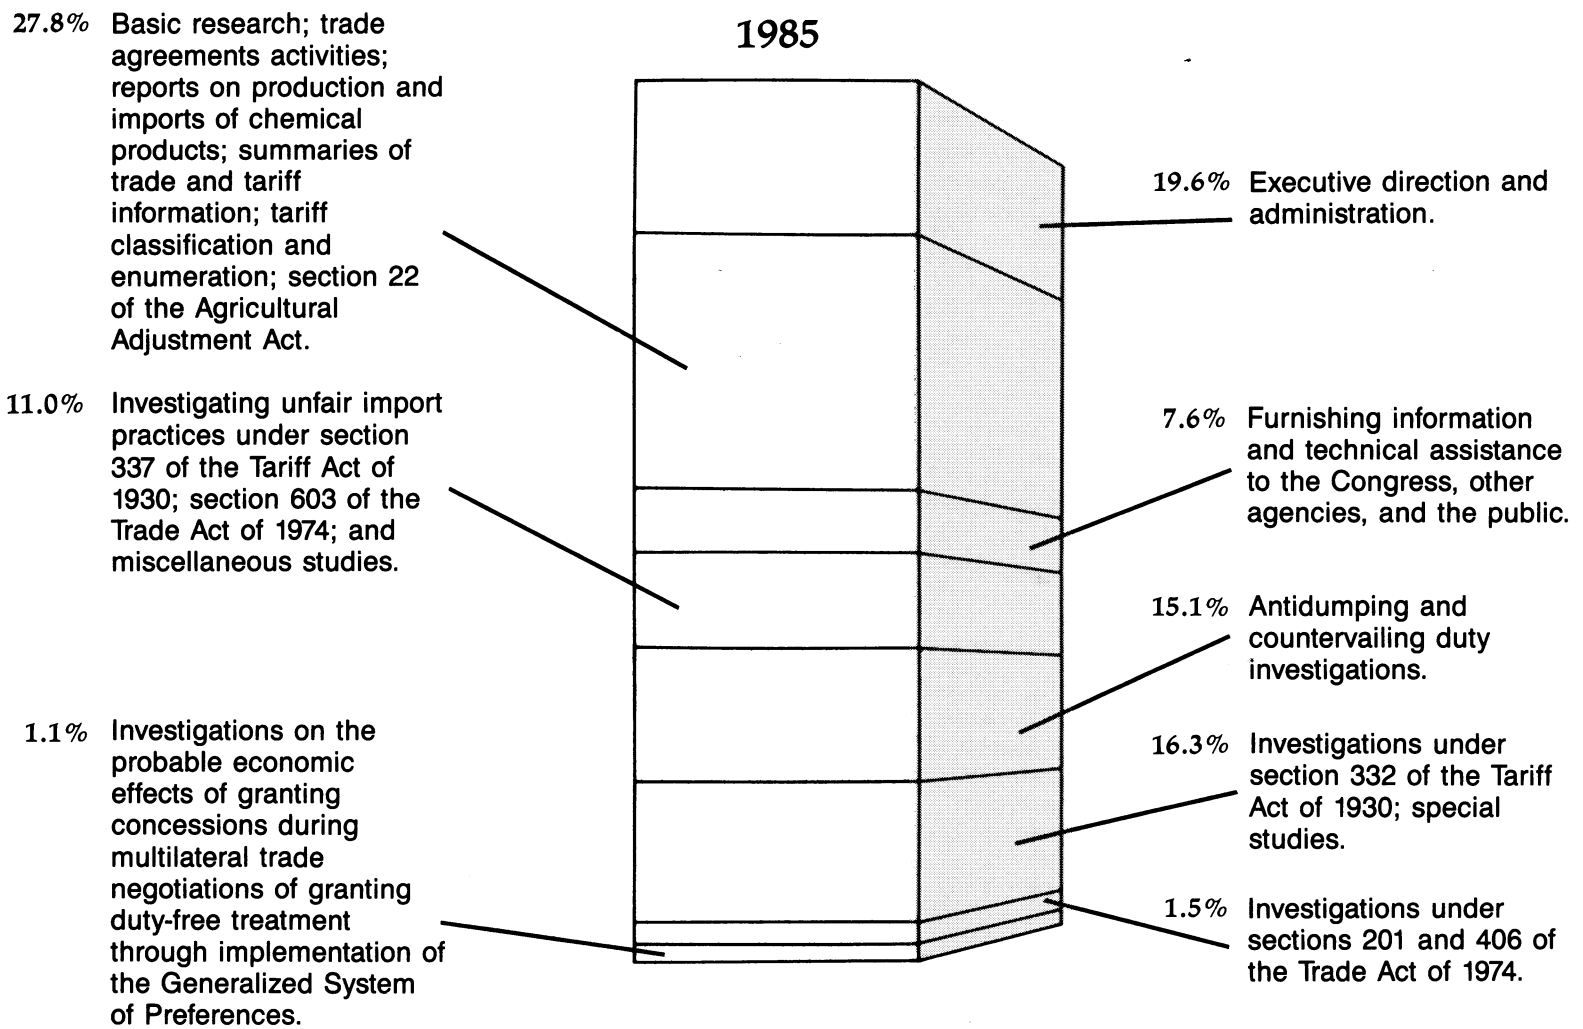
1985

27.8% Basic research; trade agreements activities; reports on production and imports of chemical products; summaries of trade and tariff information; tariff classification and enumeration; section 22 of the Agricultural Adjustment Act.

11.0% Investigating unfair import practices under section 337 of the Tariff Act of 1930; section 603 of the Trade Act of 1974; and miscellaneous studies.

1.1% Investigations on the probable economic effects of granting concessions during multilateral trade negotiations of granting duty-free treatment through implementation of the Generalized System of Preferences.

19.6% Executive direction and administration.

7.6% Furnishing information and technical assistance to the Congress, other agencies, and the public.

15.1% Antidumping and countervailing duty investigations.

16.3% Investigations under section 332 of the Tariff Act of 1930; special studies.

1.5% Investigations under sections 201 and 406 of the Trade Act of 1974.